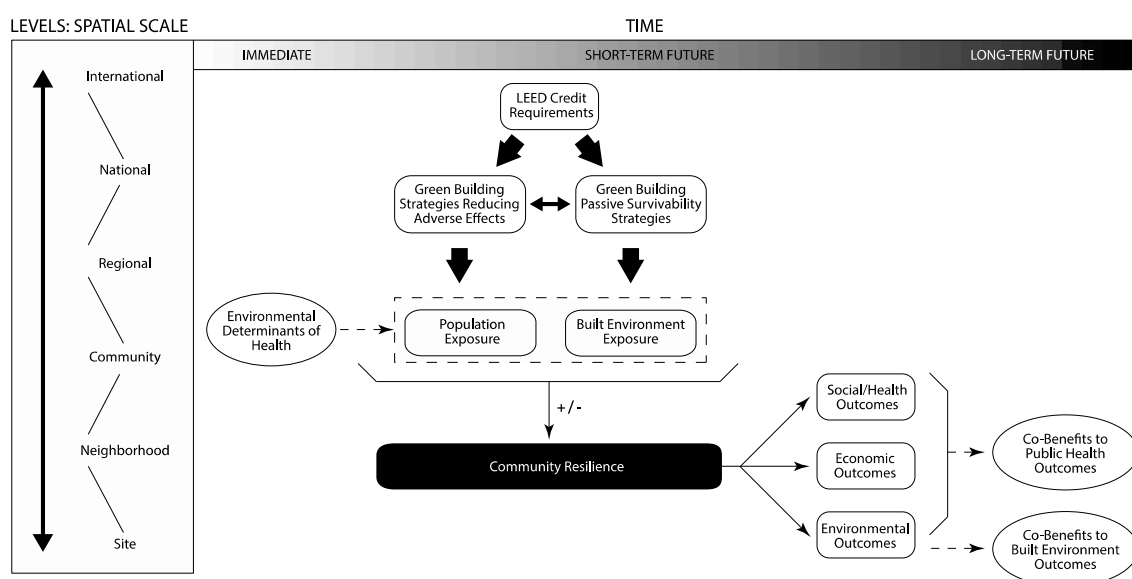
LEVELS: SPATIAL SCALE

TIME

IMMEDIATE

SHORT-TERM FUTURE

LONG-TERM FUTURE

International

National

Regional

Community

Neighborhood

Site

LEED Credit Requirements

Green Building Strategies Reducing Adverse Effects

Green Building Passive Survivability Strategies

Environmental Determinants of Health

Population Exposure

Built Environment Exposure

+ / -

Community Resilience

Social/Health Outcomes

Economic Outcomes

Environmental Outcomes

Co-Benefits to Public Health Outcomes

Co-Benefits to Built Environment Outcomes